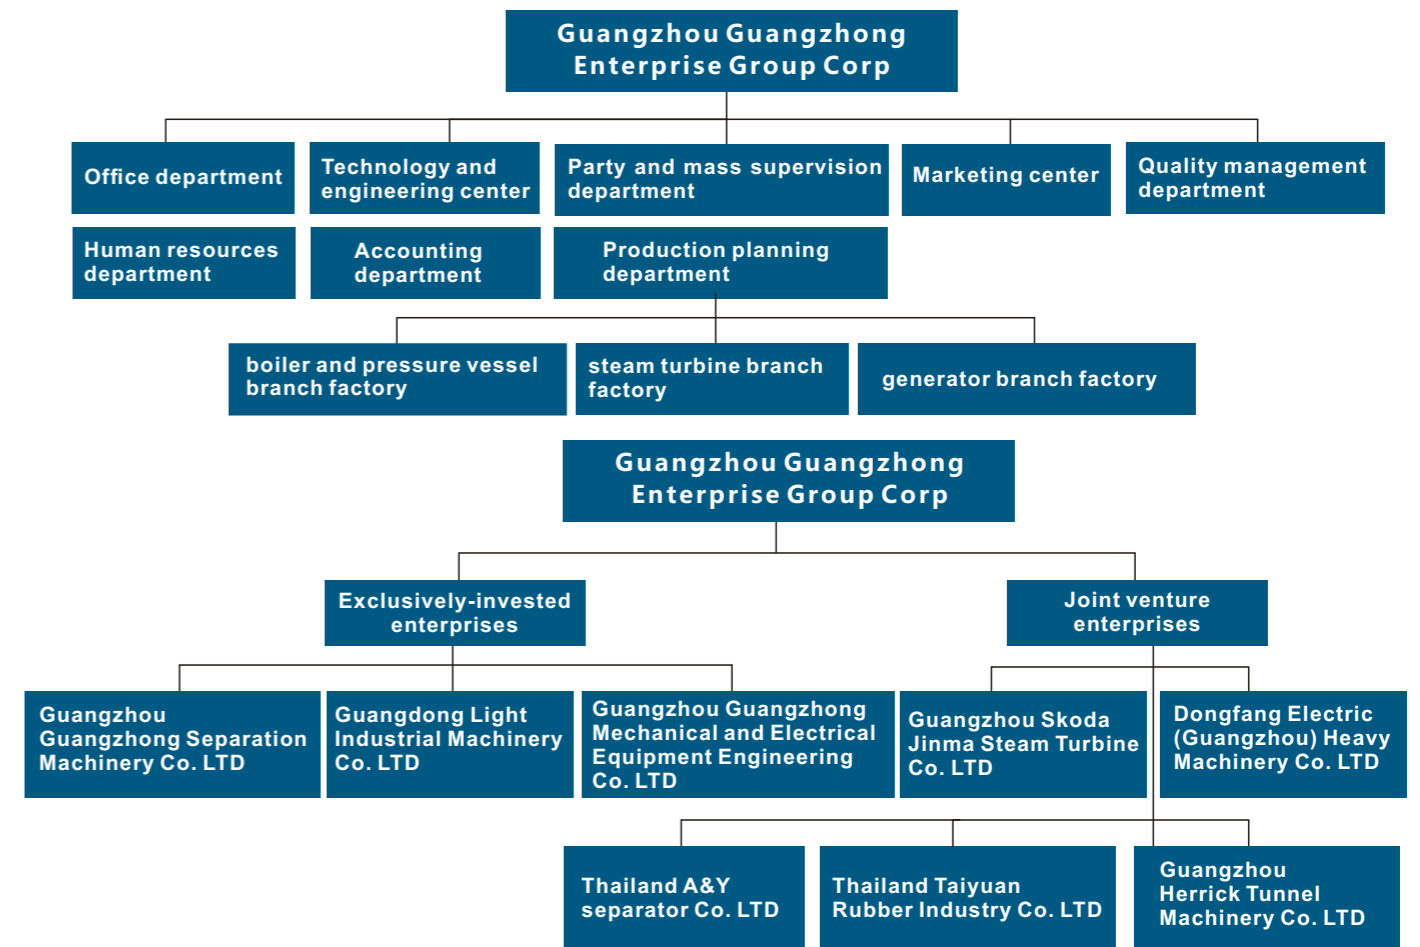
Guangzhou Guangzhong Enterprise Group Corp

Office department

Technology and engineering center

Party and mass supervision department

Marketing center

Quality management department

Human resources department

Accounting department

Production planning department

boiler and pressure vessel branch factory

steam turbine branch factory

generator branch factory

Guangzhou Guangzhong Enterprise Group Corp

Exclusively-invested enterprises

Joint venture enterprises

Guangzhou Guangzhong Separation Machinery Co. LTD

Guangdong Light Industrial Machinery Co. LTD

Guangzhou Guangzhong Mechanical and Electrical Equipment Engineering Co. LTD

Guangzhou Skoda Jinma Steam Turbine Co. LTD

Dongfang Electric (Guangzhou) Heavy Machinery Co. LTD

Thailand A&Y separator Co. LTD

Thailand Taiyuan Rubber Industry Co. LTD

Guangzhou Herrick Tunnel Machinery Co. LTD